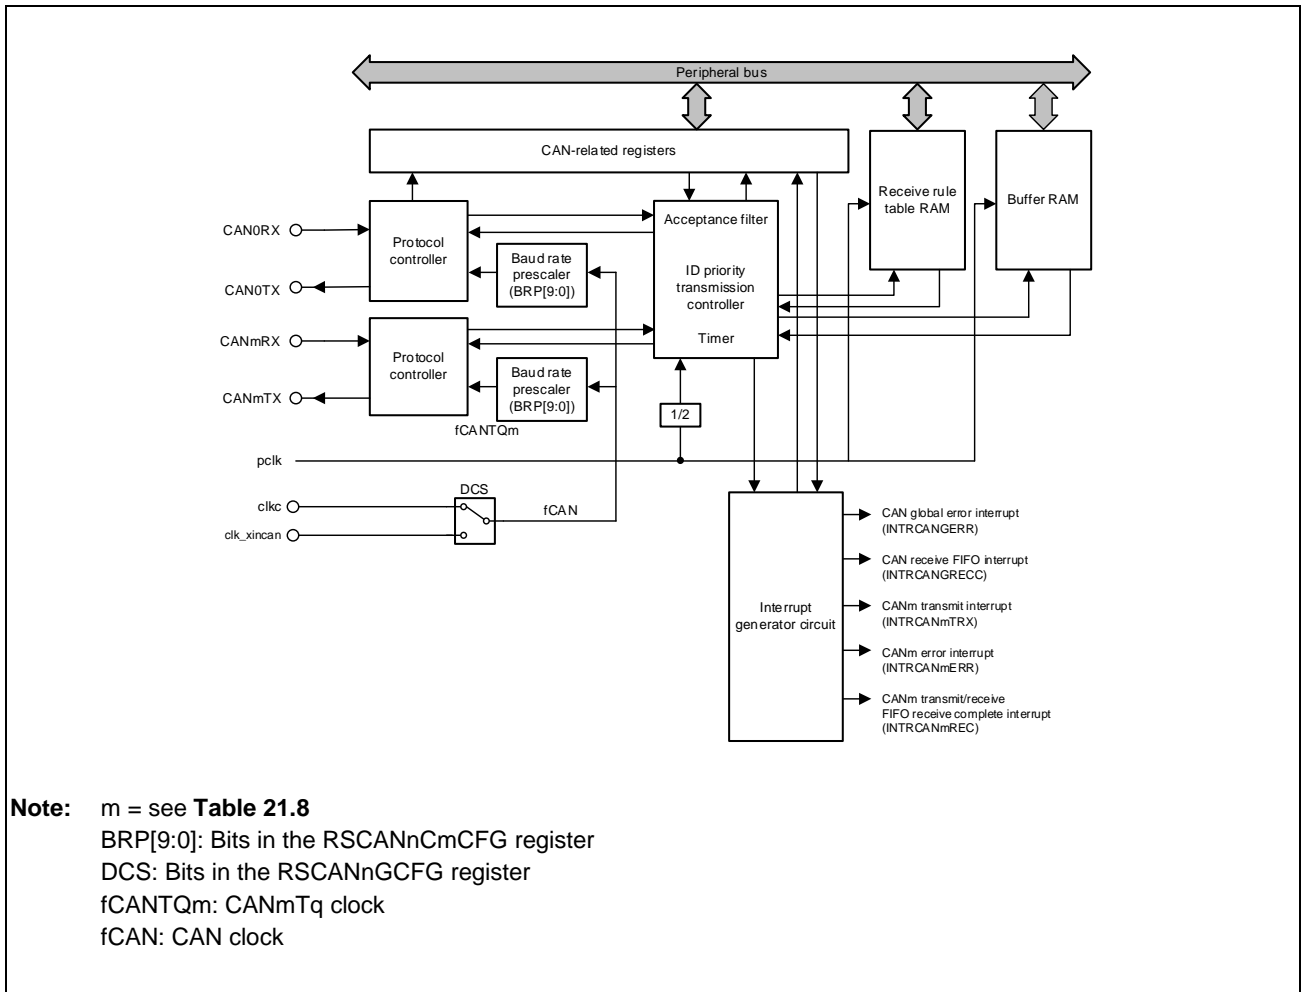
Peripheral bus

CAN-related registers

Receive rule table RAM

Buffer RAM

CAN0RX

CAN0TX

Protocol controller

Baud rate prescaler (BRP[9:0])

Acceptance filter

ID priority transmission controller

Timer

CANmRX

CANmTX

Protocol controller

Baud rate prescaler (BRP[9:0])

fCANTQm

1/2

pclk

DCS

clkc

clk_xincan

fCAN

Interrupt generator circuit

CAN global error interrupt (INTRCANGERR)

CAN receive FIFO interrupt (INTRCANGRECC)

CANm transmit interrupt (INTRCANmTRX)

CANm error interrupt (INTRCANmERR)

CANm transmit/receive FIFO receive complete interrupt (INTRCANmREC)

**Note:** m = see **Table 21.8**
BRP[9:0]: Bits in the RSCANnCmCFG register
DCS: Bits in the RSCANnGCFG register
fCANTQm: CANmTq clock
fCAN: CAN clock